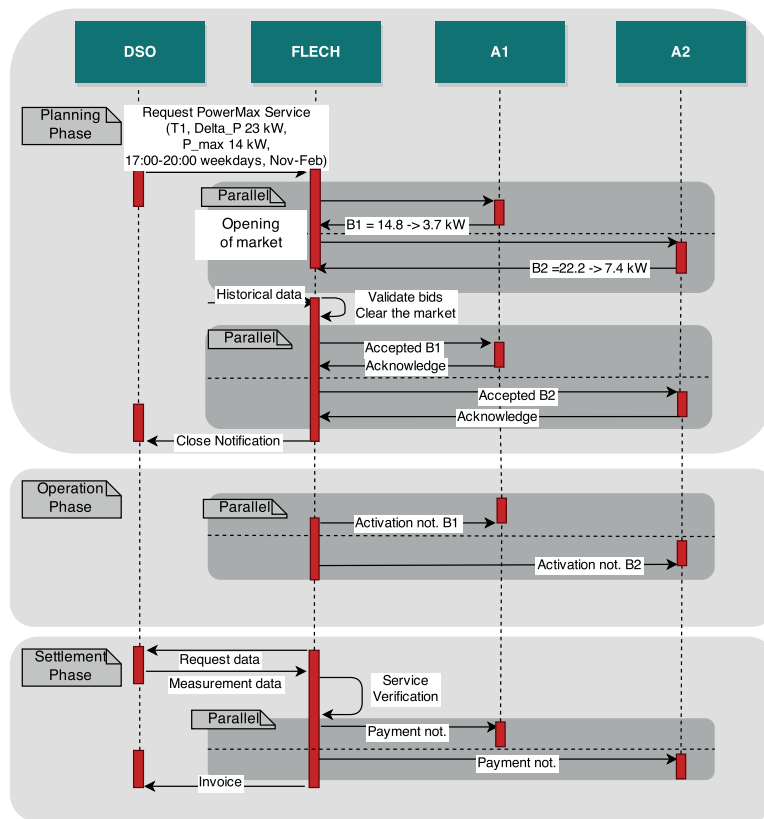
DSO
FLECH
A1
A2

Planning Phase

Request PowerMax Service (T1, Delta_P 23 kW, P_max 14 kW, 17:00-20:00 weekdays, Nov-Feb)

Parallel

Opening of market

B1 = 14.8 -> 3.7 kW

B2 =22.2 -> 7.4 kW

Historical data

Validate bids Clear the market

Parallel

Accepted B1

Acknowledge

Accepted B2

Acknowledge

Close Notification

Operation Phase

Parallel

Activation not. B1

Activation not. B2

Settlement Phase

Request data

Measurement data

Service Verification

Parallel

Payment not.

Payment not.

Invoice